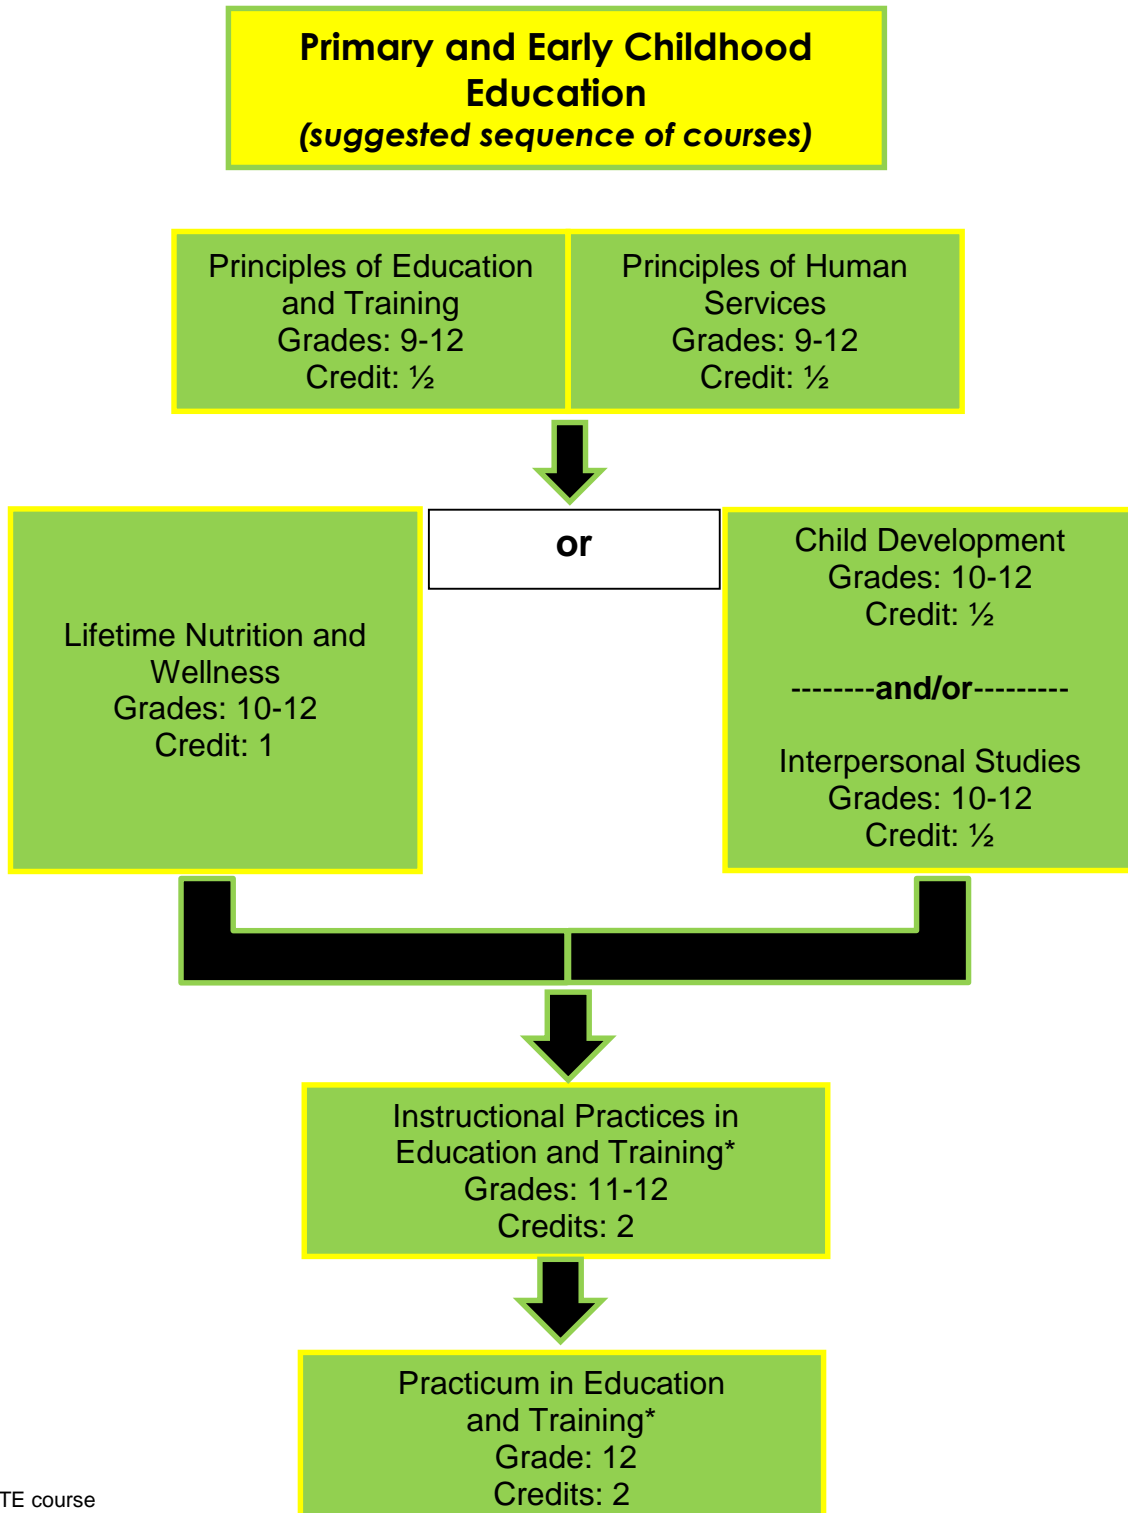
**Primary and Early Childhood Education**
***(suggested sequence of courses)***

Principles of Education and Training
Grades: 9-12
Credit: ½

Principles of Human Services
Grades: 9-12
Credit: ½

**or**

Lifetime Nutrition and Wellness
Grades: 10-12
Credit: 1

Child Development
Grades: 10-12
Credit: ½

--------**and/or**---------

Interpersonal Studies
Grades: 10-12
Credit: ½

Instructional Practices in Education and Training*
Grades: 11-12
Credits: 2

Practicum in Education and Training*
Grade: 12
Credits: 2

TE course